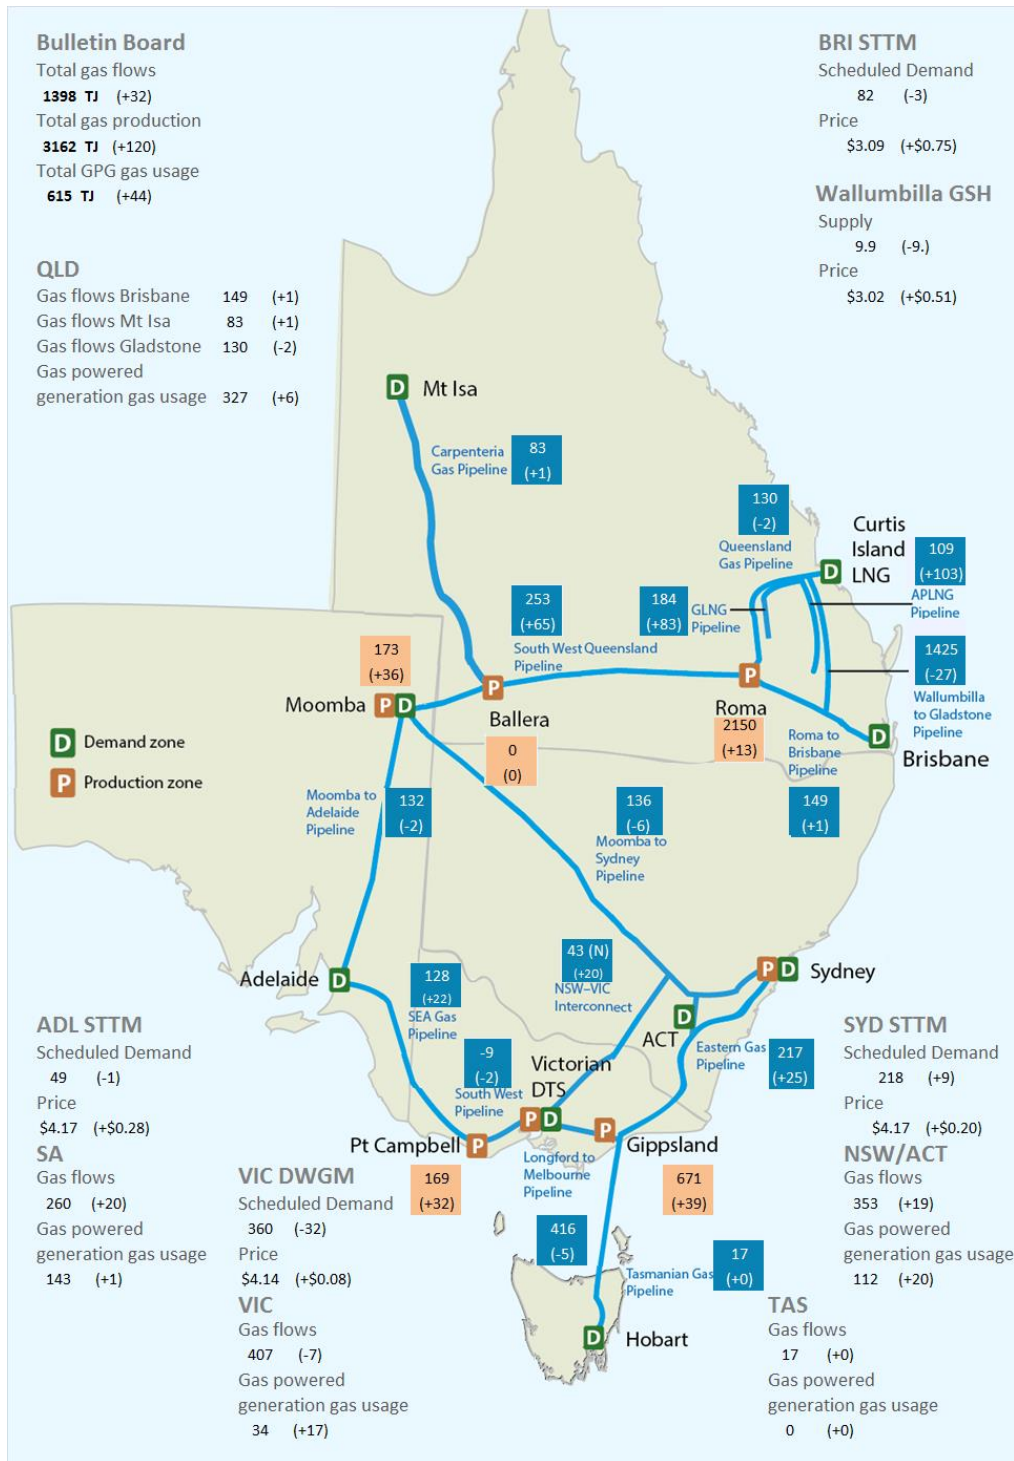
Bulletin Board
Total gas flows
1398 TJ (+32)
Total gas production
3162 TJ (+120)
Total GPG gas usage
615 TJ (+44)

BRI STTM
Scheduled Demand
82 (-3)
Price
$3.09 (+$0.75)

Wallumbilla GSH
Supply
9.9 (-9.)
Price
$3.02 (+$0.51)

QLD
Gas flows Brisbane 149 (+1)
Gas flows Mt Isa 83 (+1)
Gas flows Gladstone 130 (-2)
Gas powered generation gas usage 327 (+6)

D Mt Isa
Carpenteria Gas Pipeline 83 (+1)
130 (-2) Queensland Gas Pipeline
Curtis Island D LNG 109 (+103) APLNG Pipeline
253 (+65) South West Queensland Pipeline
184 (+83) GLNG Pipeline
173 (+36)
Moomba P D
P Ballera
P Roma 2150 (+13)
1425 (-27) Wallumbilla to Gladstone Pipeline
Roma to Brisbane Pipeline
D Brisbane
0 (0)
D Demand zone
P Production zone
Moomba to Adelaide Pipeline 132 (-2)
136 (-6) Moomba to Sydney Pipeline
149 (+1)
43 (N) (+20) NSW-VIC Interconnect
P D Sydney
Adelaide D
128 (+22) SEA Gas Pipeline
D ACT
-9 (-2) South West Pipeline
Victorian DTS P D
Eastern Gas Pipeline 217 (+25)
Pt Campbell P
P Gippsland
Longford to Melbourne Pipeline
169 (+32)
671 (+39)
416 (-5)
Tasmanian Gas Pipeline 17 (+0)
D Hobart

ADL STTM
Scheduled Demand
49 (-1)
Price
$4.17 (+$0.28)
SA
Gas flows
260 (+20)
Gas powered generation gas usage
143 (+1)

VIC DWGM
Scheduled Demand
360 (-32)
Price
$4.14 (+$0.08)
VIC
Gas flows
407 (-7)
Gas powered generation gas usage
34 (+17)

SYD STTM
Scheduled Demand
218 (+9)
Price
$4.17 (+$0.20)
NSW/ACT
Gas flows
353 (+19)
Gas powered generation gas usage
112 (+20)

TAS
Gas flows
17 (+0)
Gas powered generation gas usage
0 (+0)